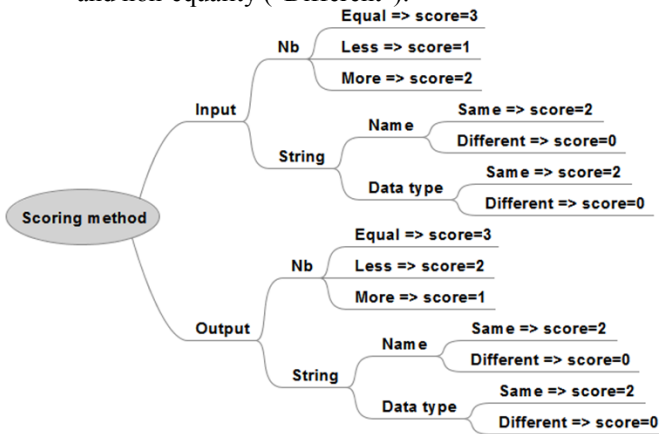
and non-equality ("Different").

Scoring method

Input

Nb

Equal => score=3

Less => score=1

More => score=2

String

Name

Same => score=2

Different => score=0

Data type

Same => score=2

Different => score=0

Output

Nb

Equal => score=3

Less => score=2

More => score=1

String

Name

Same => score=2

Different => score=0

Data type

Same => score=2

Different => score=0